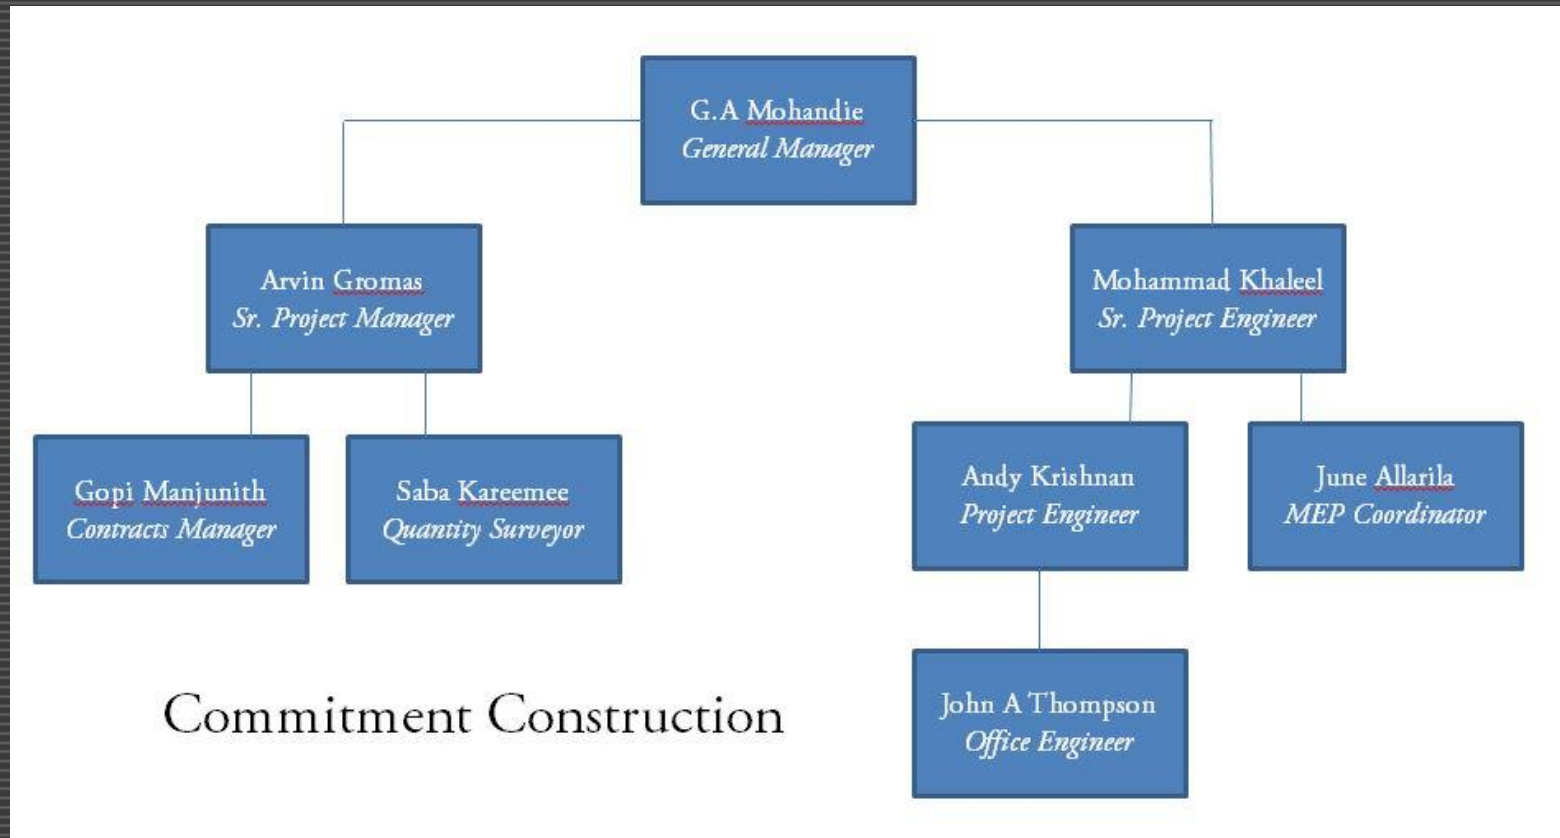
G.A Mohandie
General Manager

Arvin Gromas
Sr. Project Manager

Mohammad Khaleel
Sr. Project Engineer

Gopi Manjunith
Contracts Manager

Saba Kareemee
Quantity Surveyor

Andy Krishnan
Project Engineer

June Allarila
MEP Coordinator

John A Thompson
Office Engineer

Commitment Construction